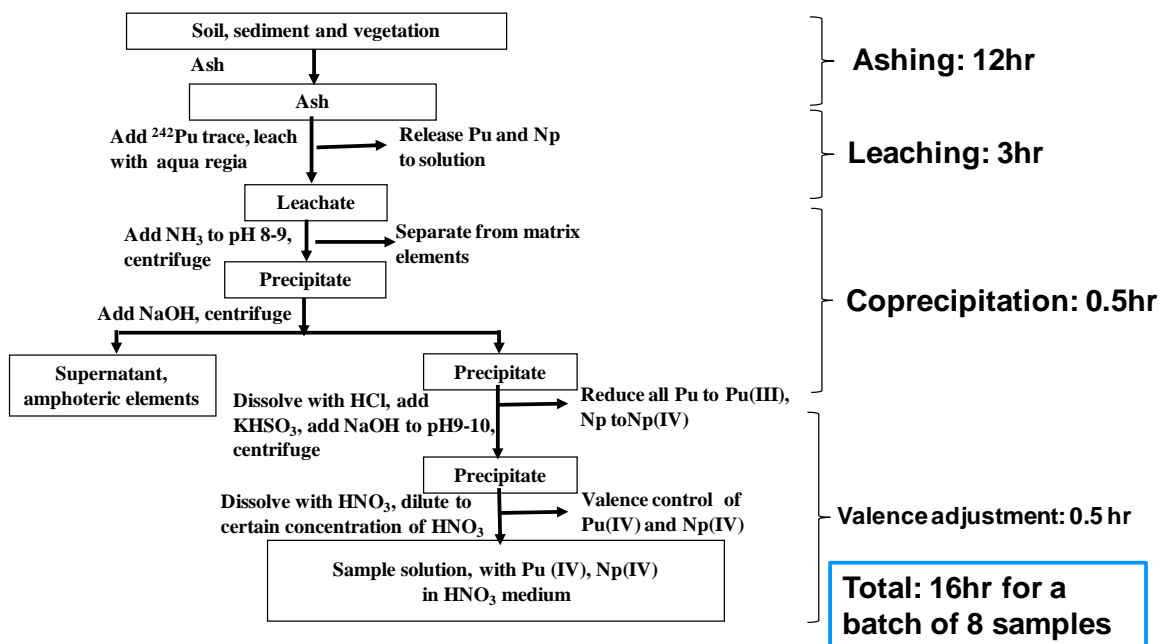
Soil, sediment and vegetation

Ash

Ash

Ashing: 12hr

Add $^{242}$Pu trace, leach with aqua regia

Release Pu and Np to solution

Leaching: 3hr

Leachate

Add $NH_3$ to pH 8-9, centrifuge

Separate from matrix elements

Precipitate

Add NaOH, centrifuge

Coprecipitation: 0.5hr

Supernatant, amphoteric elements

Precipitate

Dissolve with HCl, add $KHSO_3$, add NaOH to pH9-10, centrifuge

Reduce all Pu to Pu(III), Np toNp(IV)

Precipitate

Dissolve with $HNO_3$, dilute to certain concentration of $HNO_3$

Valence control of Pu(IV) and Np(IV)

Valence adjustment: 0.5 hr

Sample solution, with Pu (IV), Np(IV) in $HNO_3$ medium

Total: 16hr for a batch of 8 samples